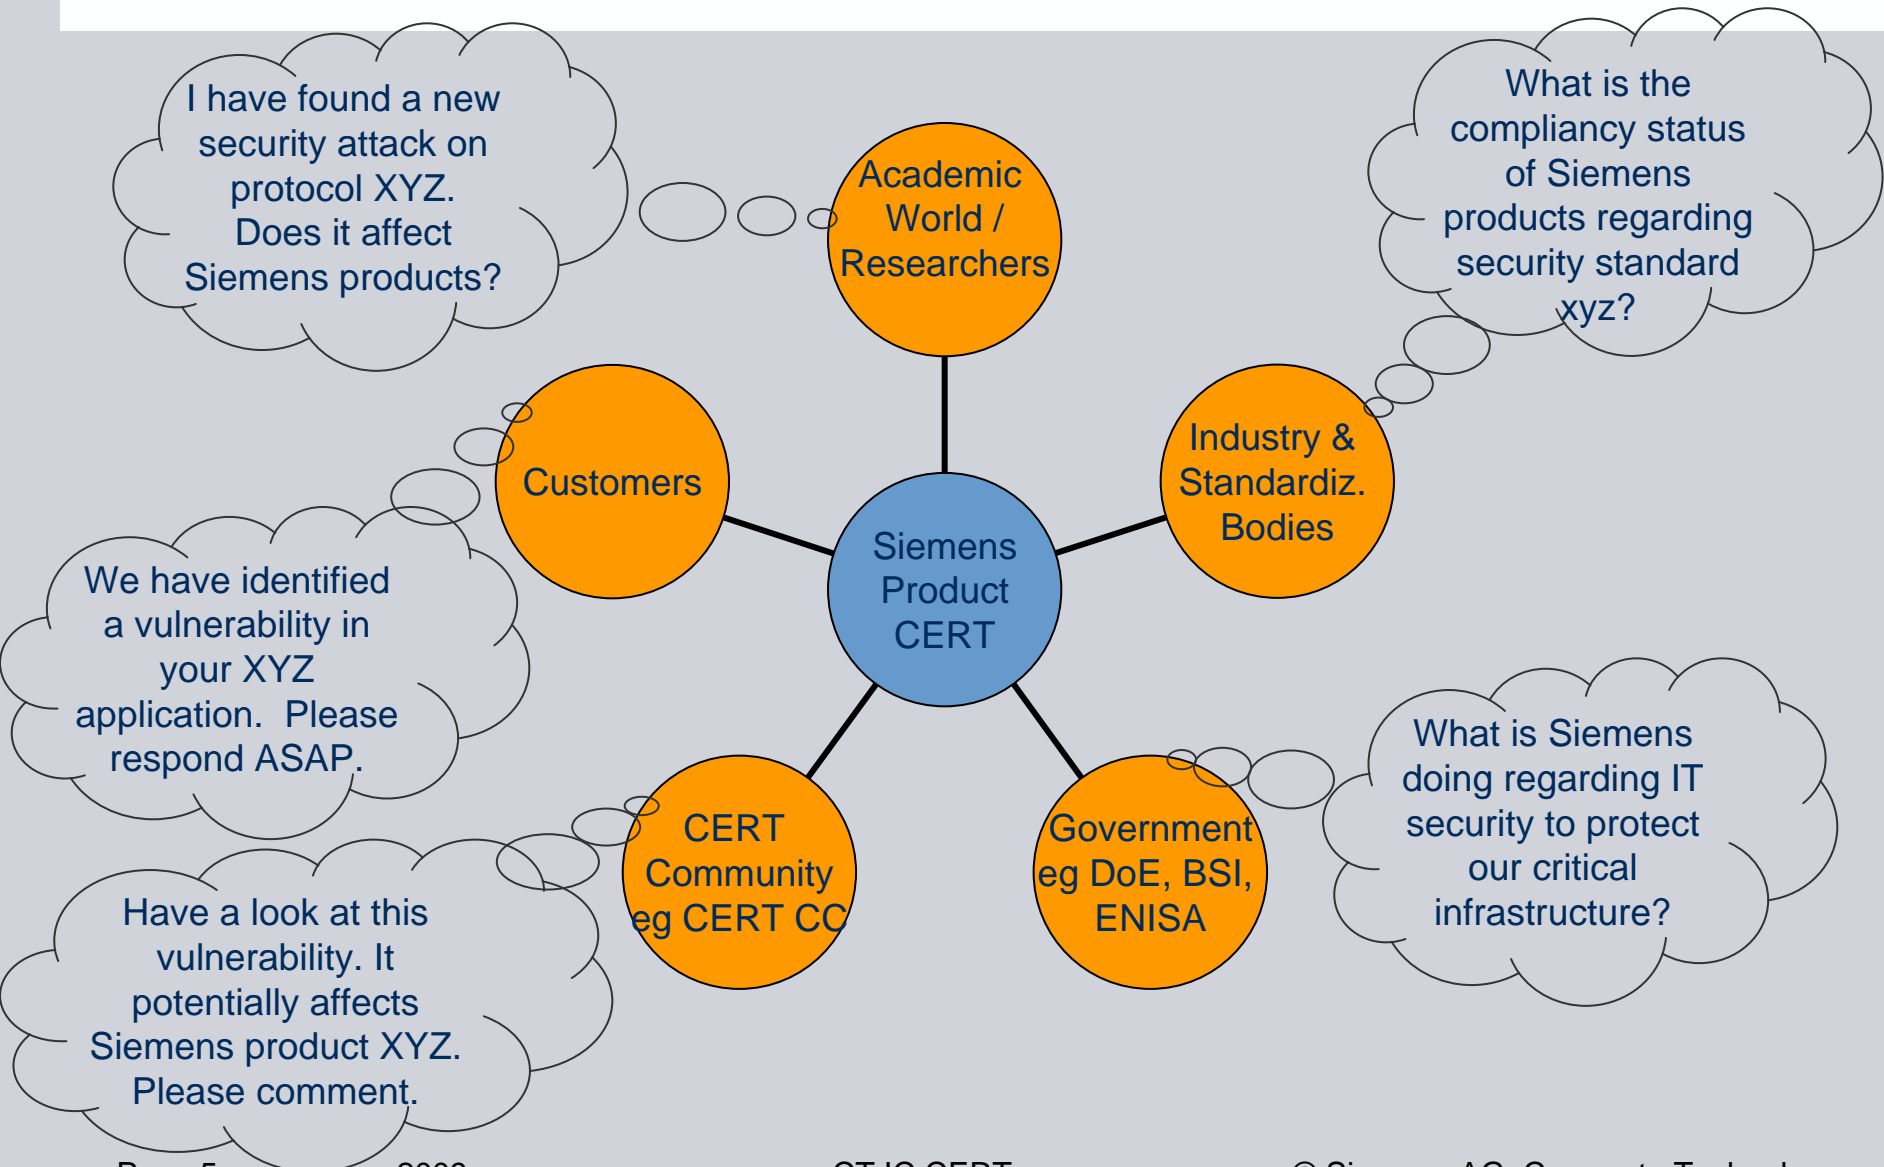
I have found a new security attack on protocol XYZ. Does it affect Siemens products?

Academic World / Researchers

What is the compliancy status of Siemens products regarding security standard xyz?

Customers

Siemens Product CERT

Industry & Standardiz. Bodies

We have identified a vulnerability in your XYZ application. Please respond ASAP.

CERT Community eg CERT CC

Government eg DoE, BSI, ENISA

What is Siemens doing regarding IT security to protect our critical infrastructure?

Have a look at this vulnerability. It potentially affects Siemens product XYZ. Please comment.

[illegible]